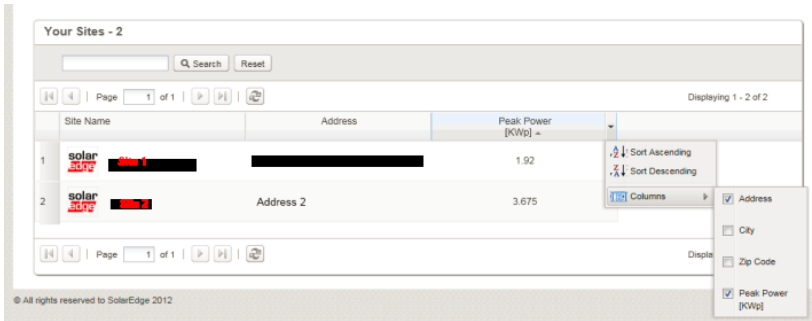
Your Sites - 2

Search Reset

Page 1 of 1

Displaying 1 - 2 of 2

| | Site Name | Address | Peak Power [KWp] |
|---|---|---|---|
| 1 | solar edge Site 1 | | 1.92 |
| 2 | solar edge Site 2 | Address 2 | 3.675 |

Sort Ascending
Sort Descending
Columns

Address
City
Zip Code
Peak Power [KWp]

Page 1 of 1

Displa

© All rights reserved to SolarEdge 2012